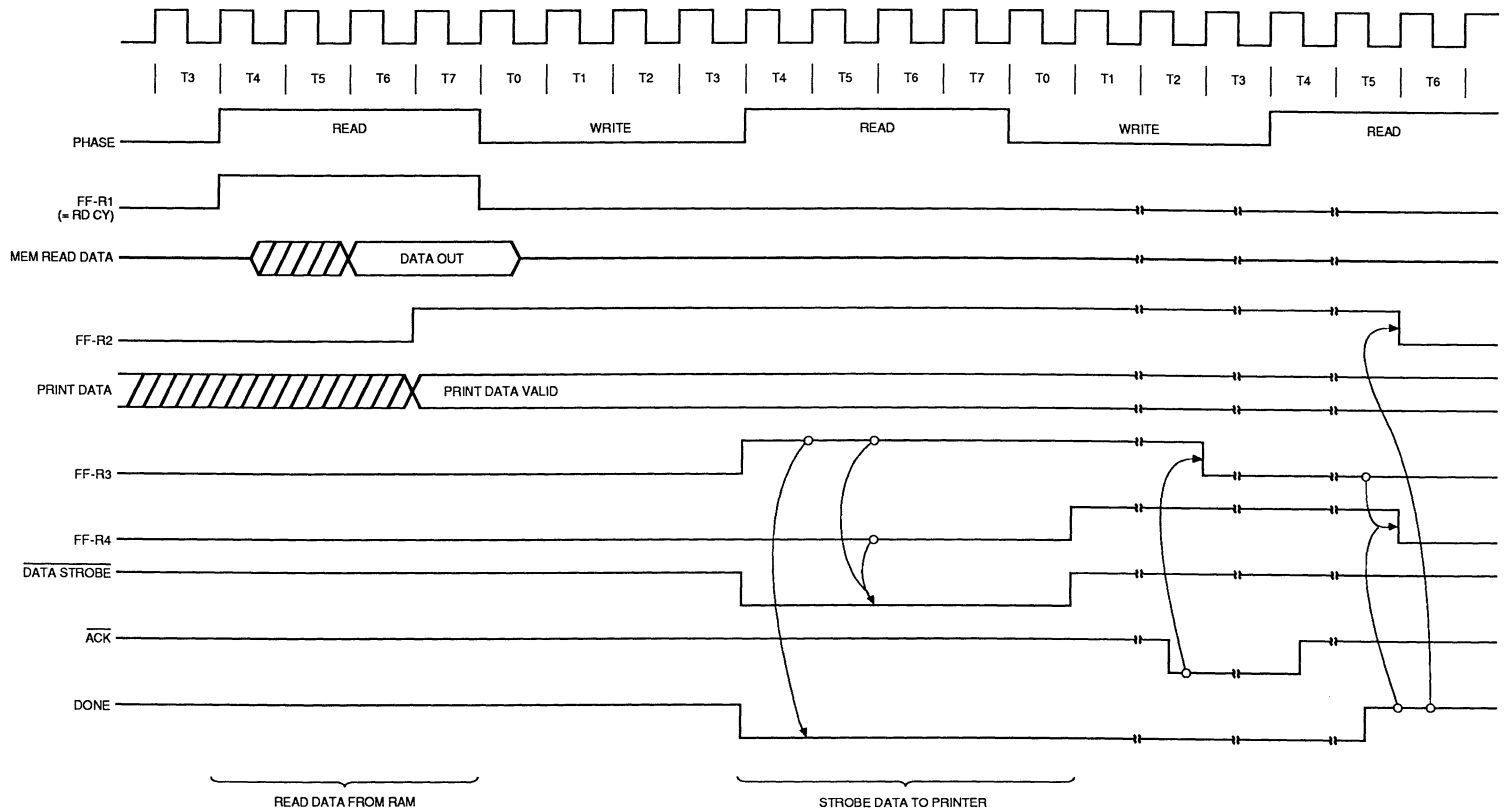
T3 T4 T5 T6 T7 T0 T1 T2 T3 T4 T5 T6 T7 T0 T1 T2 T3 T4 T5 T6

PHASE
READ
WRITE
READ
WRITE
READ

FF-R1
(= RD CY)

MEM READ DATA
DATA OUT

FF-R2

PRINT DATA
PRINT DATA VALID

FF-R3

FF-R4

$\overline{\text{DATA STROBE}}$

$\overline{\text{ACK}}$

DONE

READ DATA FROM RAM

STROBE DATA TO PRINTER